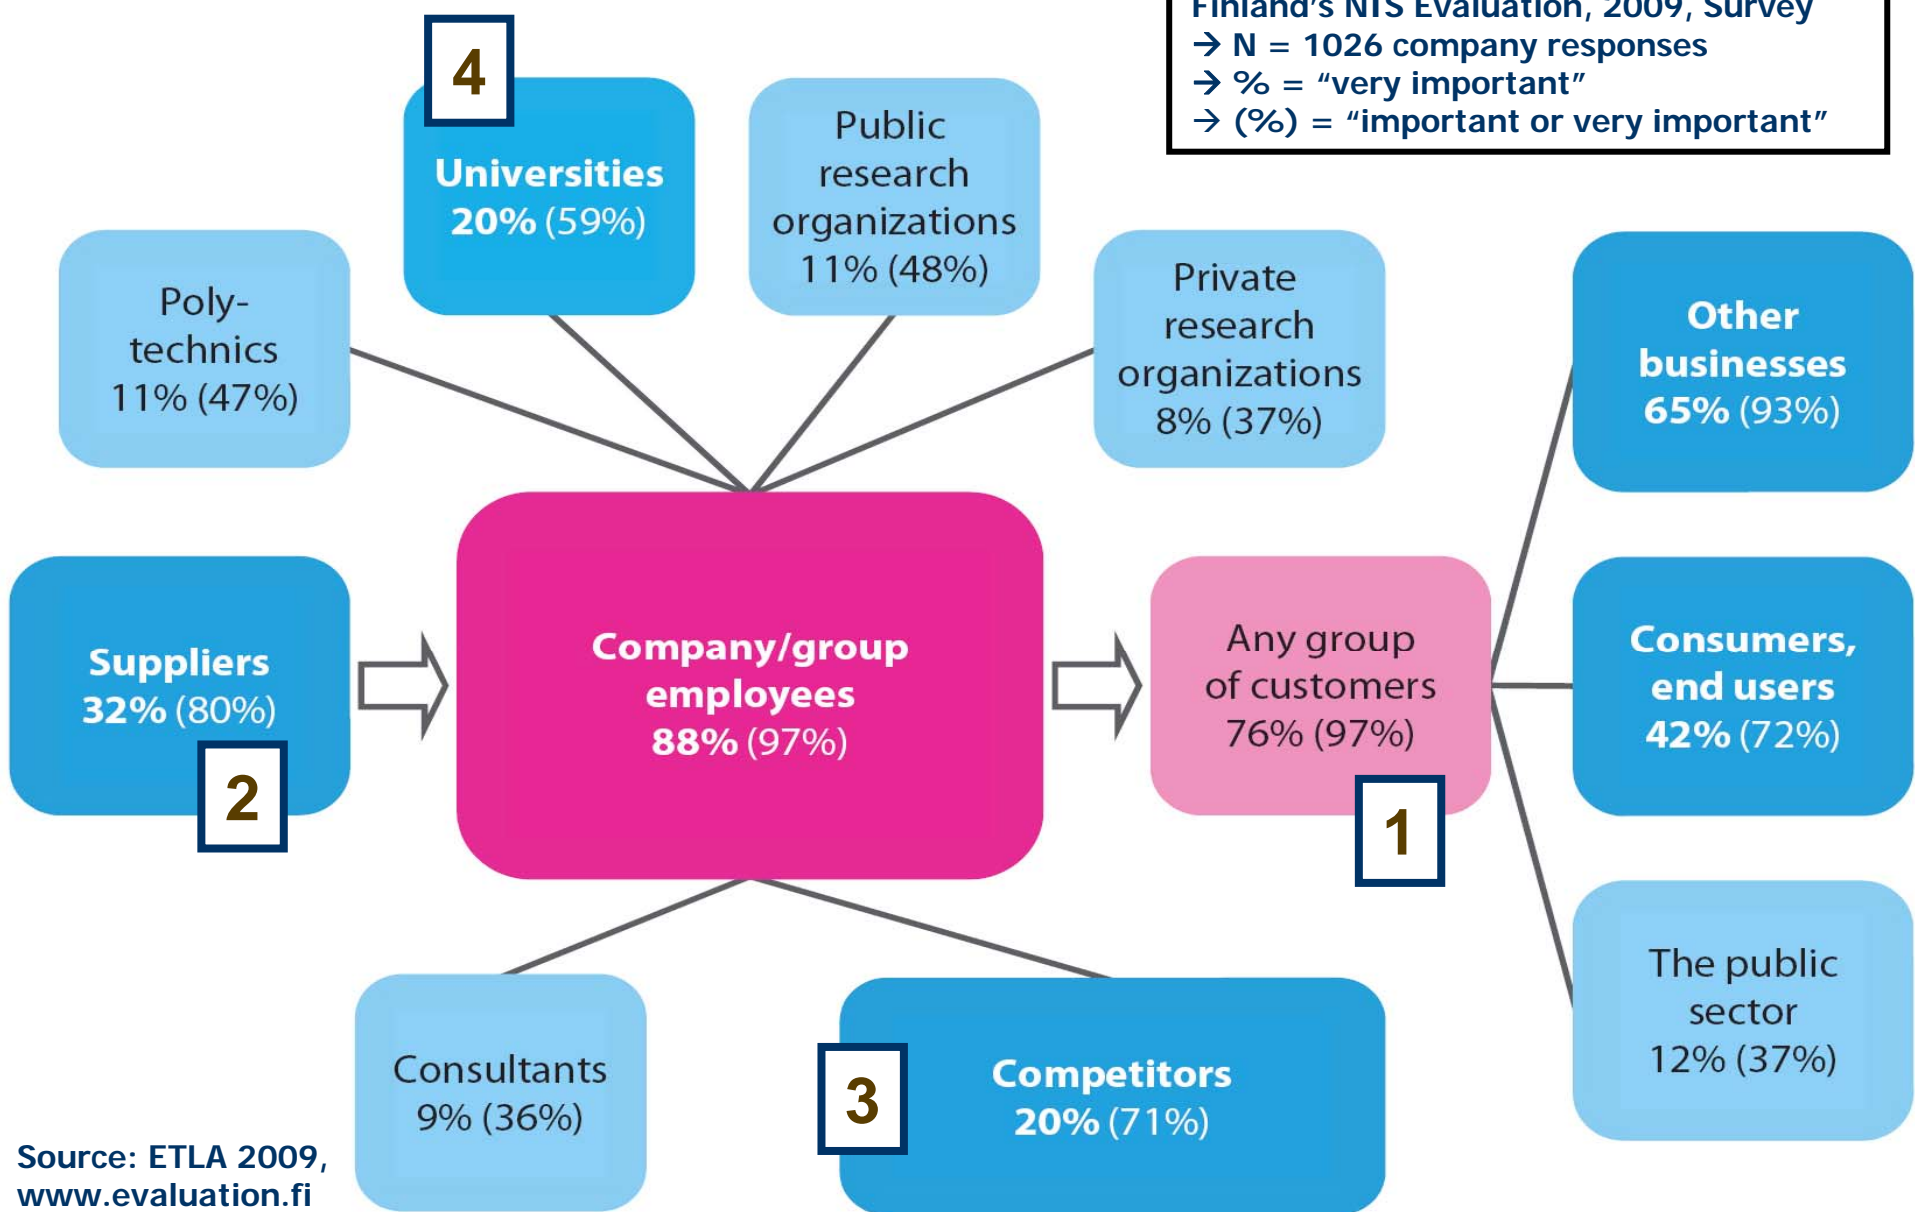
Finland's NIS Evaluation, 2009, Survey
→ N = 1026 company responses
→ % = "very important"
→ (%) = "important or very important"

4

Universities
20% (59%)

Public research organizations
11% (48%)

Poly-technics
11% (47%)

Private research organizations
8% (37%)

Other businesses
65% (93%)

Suppliers
32% (80%)

2

Company/group employees
88% (97%)

Any group of customers
76% (97%)

1

Consumers, end users
42% (72%)

The public sector
12% (37%)

Consultants
9% (36%)

3

Competitors
20% (71%)

Source: ETLA 2009, www.evaluation.fi